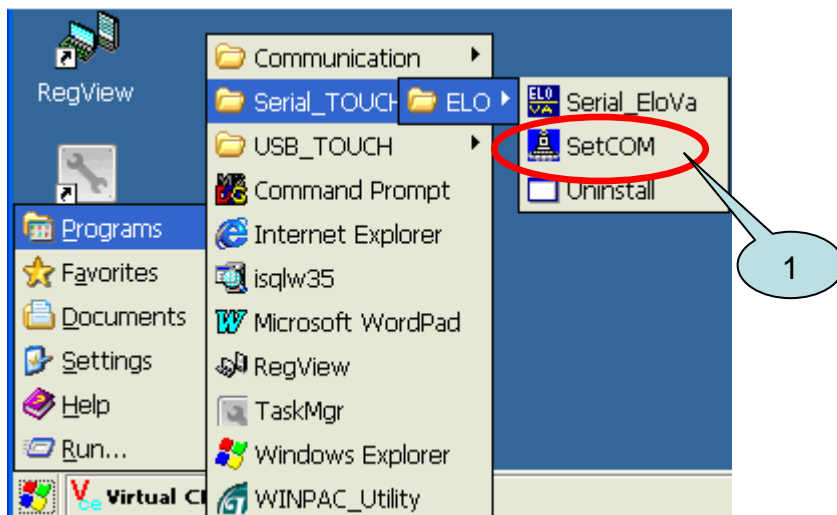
RegView

Programs
Favorites
Documents
Settings
Help
Run...

Communication
Serial_TOUCH
USB_TOUCH
Command Prompt
Internet Explorer
isqlw35
Microsoft WordPad
RegView
TaskMgr
Windows Explorer
WINPAC_Utility

ELO

Serial_EloVa
SetCOM
Uninstall

1

Virtual Cl